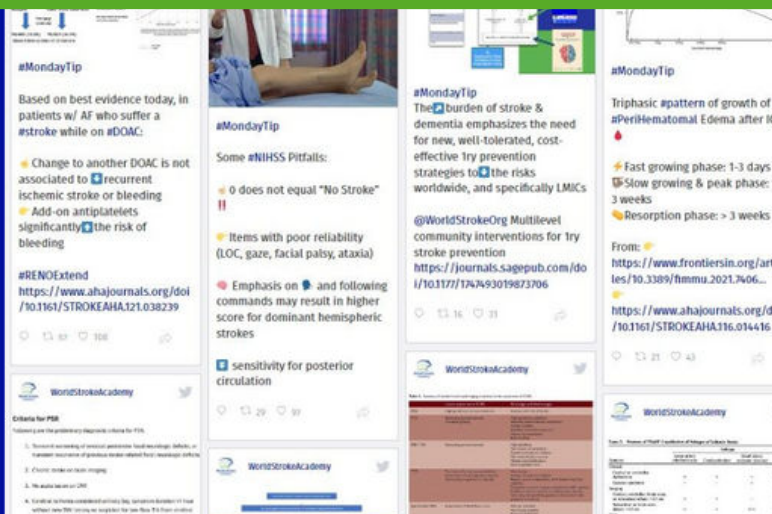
#MondayTip

Based on best evidence today, in patients w/ AF who suffer a #stroke while on #DOAC:

Change to another DOAC is not associated to recurrent ischemic stroke or bleeding
Add-on antiplatelets significantly the risk of bleeding

#RENOExtend
https://www.ahajournals.org/doi/10.1161/STROKEAHA.121.038239

WorldStrokeAcademy

Criteria for PSR

#MondayTip

Some #NIHSS Pitfalls:

0 does not equal "No Stroke" ‼

Items with poor reliability (LOC, gaze, facial palsy, ataxia)

Emphasis on and following commands may result in higher score for dominant hemispheric strokes

sensitivity for posterior circulation

29 97

WorldStrokeAcademy

#MondayTip
The burden of stroke & dementia emphasizes the need for new, well-tolerated, cost-effective 1ry prevention strategies to the risks worldwide, and specifically LMICs

@WorldStrokeOrg Multilevel community interventions for 1ry stroke prevention
https://journals.sagepub.com/doi/10.1177/1747493019873706

16 31

WorldStrokeAcademy

#MondayTip

Triphasic #pattern of growth of #PeriHematomal Edema after I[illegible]

Fast growing phase: 1-3 days
Slow growing & peak phase: 3 weeks
Resorption phase: > 3 weeks

From:
https://www.frontiersin.org/articles/10.3389/fimmu.2021.7406...

https://www.ahajournals.org/d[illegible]/10.1161/STROKEAHA.116.014416

21 43

WorldStrokeAcademy